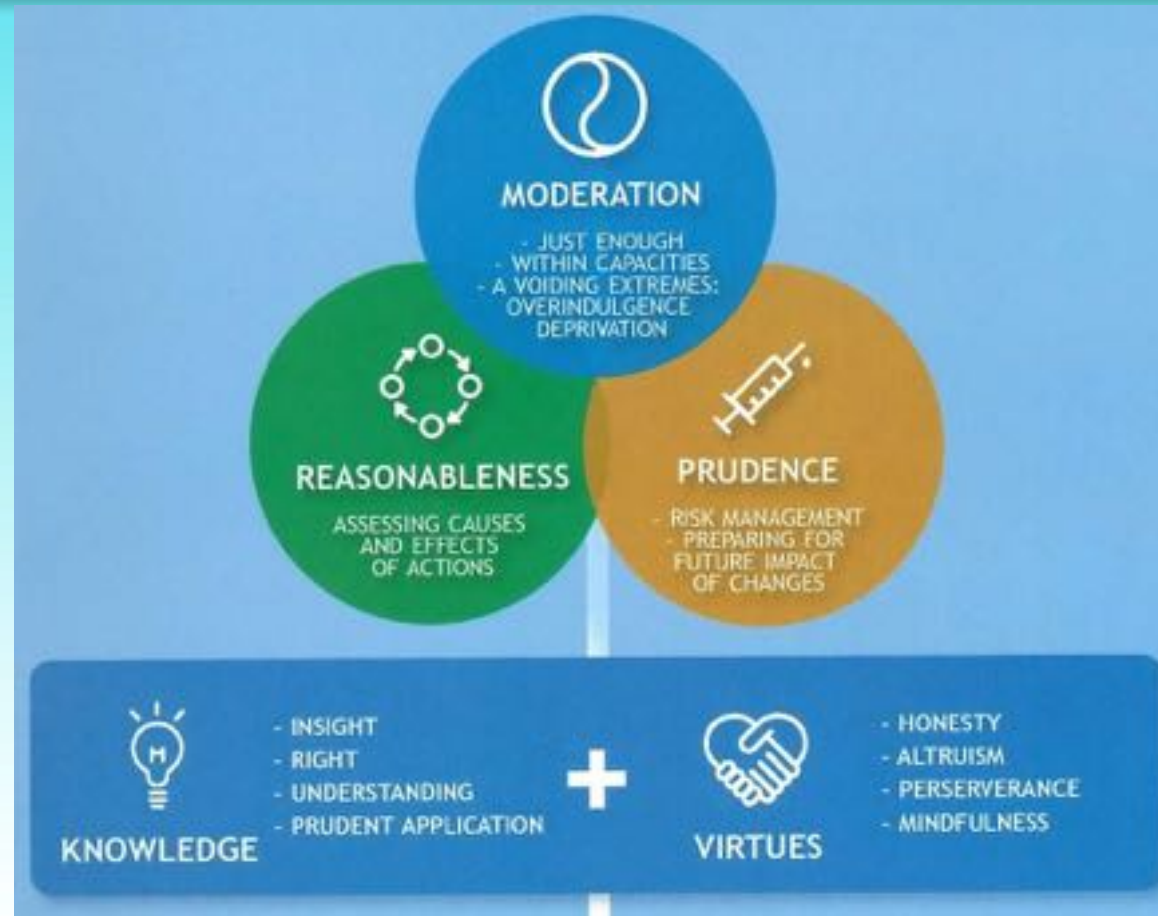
MODERATION

- JUST ENOUGH
- WITHIN CAPACITIES
- A VOIDING EXTREMES: OVERINDULGENCE DEPRIVATION

REASONABLENESS

ASSESSING CAUSES AND EFFECTS OF ACTIONS

PRUDENCE

- RISK MANAGEMENT
- PREPARING FOR FUTURE IMPACT OF CHANGES

KNOWLEDGE

- INSIGHT
- RIGHT
- UNDERSTANDING
- PRUDENT APPLICATION

+

VIRTUES

- HONESTY
- ALTRUISM
- PERSERVERANCE
- MINDFULNESS